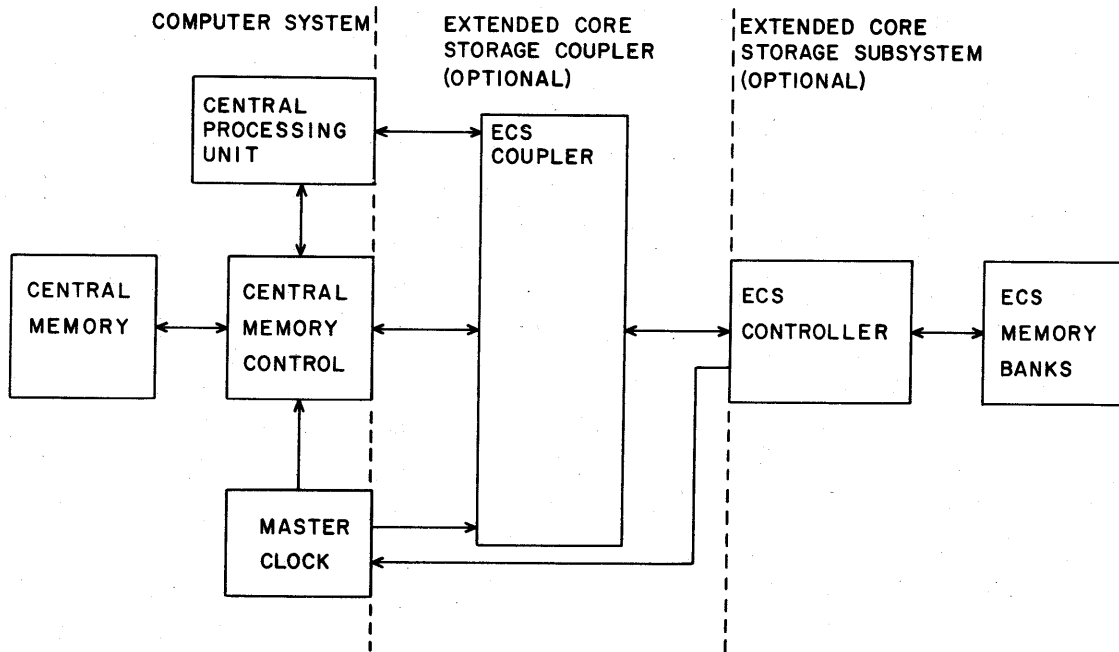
COMPUTER SYSTEM

EXTENDED CORE STORAGE COUPLER (OPTIONAL)

EXTENDED CORE STORAGE SUBSYSTEM (OPTIONAL)

CENTRAL PROCESSING UNIT

ECS COUPLER

CENTRAL MEMORY

CENTRAL MEMORY CONTROL

ECS CONTROLLER

ECS MEMORY BANKS

MASTER CLOCK